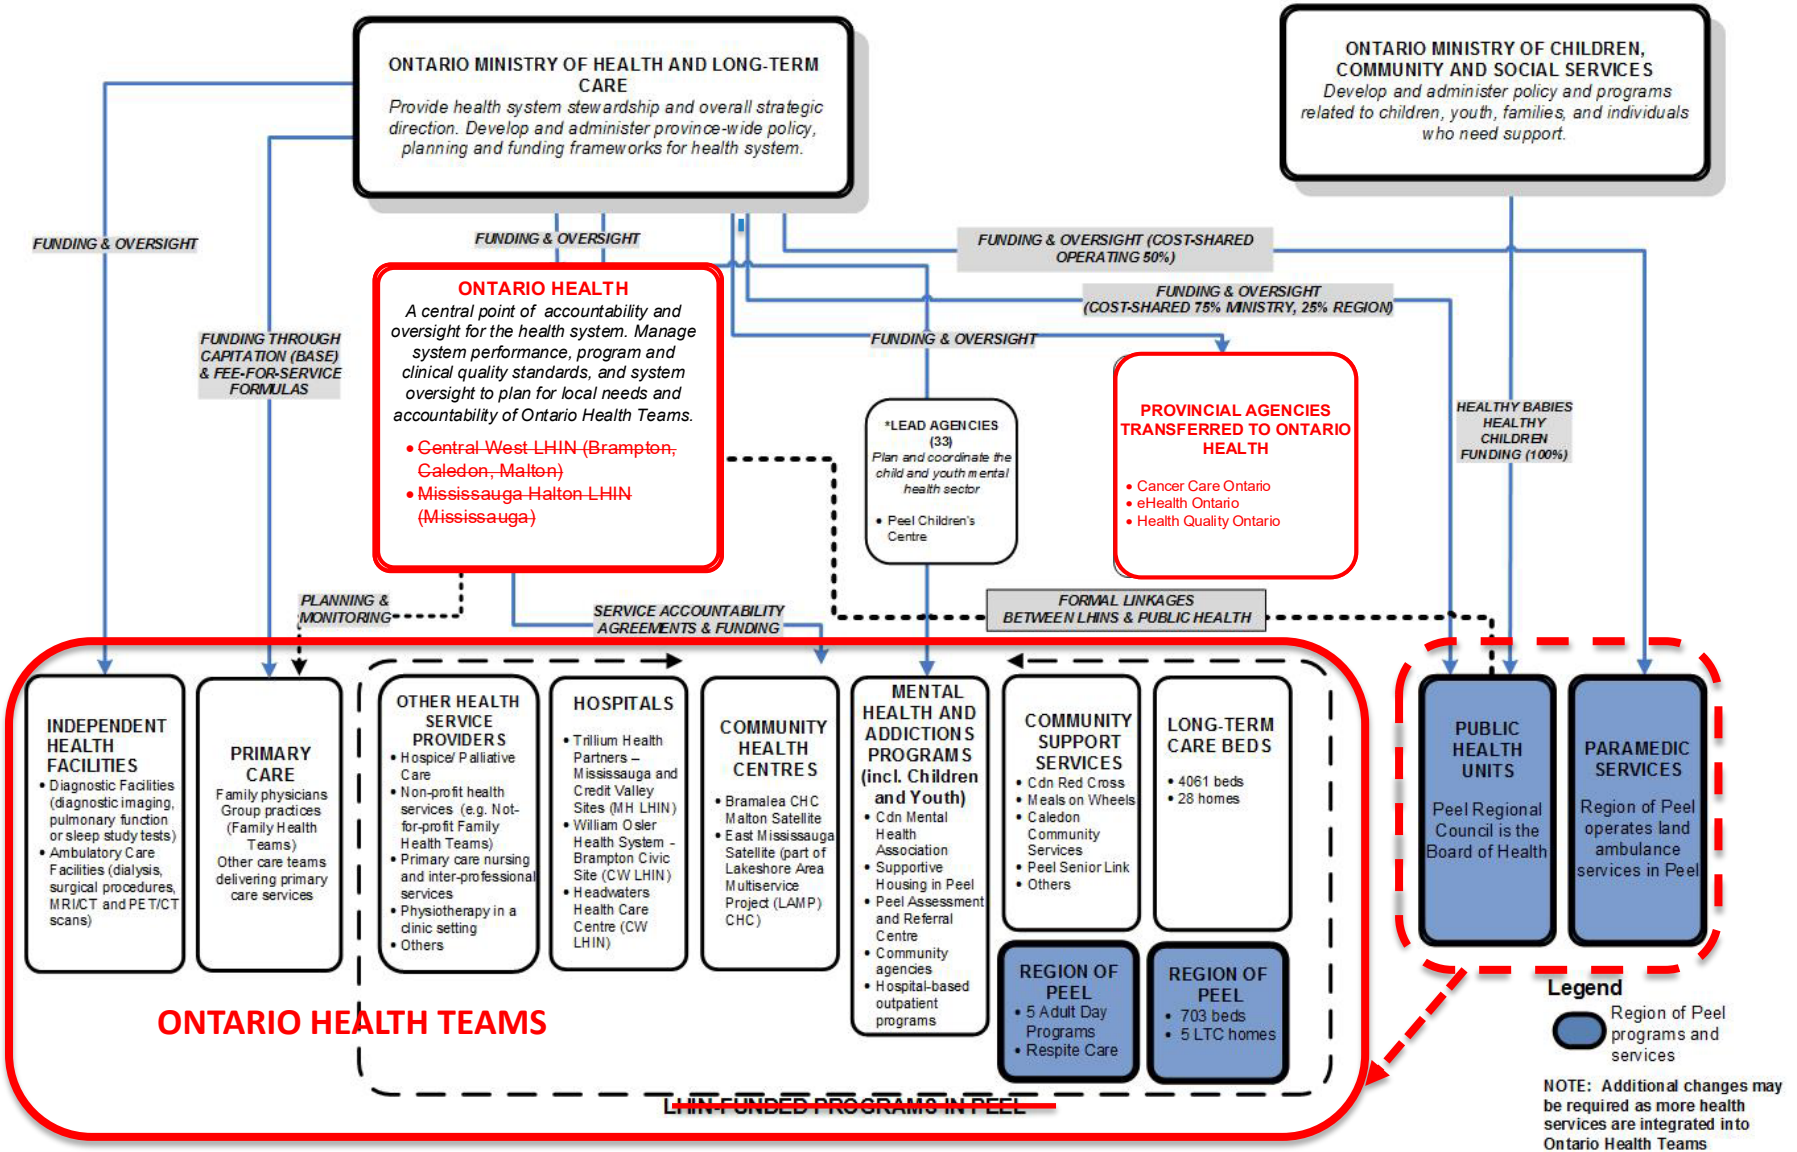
ONTARIO MINISTRY OF HEALTH AND LONG-TERM CARE
Provide health system stewardship and overall strategic direction. Develop and administer province-wide policy, planning and funding frameworks for health system.

ONTARIO MINISTRY OF CHILDREN, COMMUNITY AND SOCIAL SERVICES
Develop and administer policy and programs related to children, youth, families, and individuals who need support.

FUNDING & OVERSIGHT

FUNDING & OVERSIGHT

FUNDING & OVERSIGHT (COST-SHARED OPERATING 50%)

FUNDING & OVERSIGHT (COST-SHARED 75% MINISTRY, 25% REGION)

FUNDING & OVERSIGHT

FUNDING THROUGH CAPITATION (BASE) & FEE-FOR-SERVICE FORMULAS

ONTARIO HEALTH
A central point of accountability and oversight for the health system. Manage system performance, program and clinical quality standards, and system oversight to plan for local needs and accountability of Ontario Health Teams.
• Central West LHIN (Brampton, Caledon, Malton)
• Mississauga Halton LHIN (Mississauga)

*LEAD AGENCIES (33)
Plan and coordinate the child and youth mental health sector
• Peel Children's Centre

PROVINCIAL AGENCIES TRANSFERRED TO ONTARIO HEALTH
• Cancer Care Ontario
• eHealth Ontario
• Health Quality Ontario

HEALTHY BABIES HEALTHY CHILDREN FUNDING (100%)

PLANNING & MONITORING

SERVICE ACCOUNTABILITY AGREEMENTS & FUNDING

FORMAL LINKAGES BETWEEN LHINS & PUBLIC HEALTH

INDEPENDENT HEALTH FACILITIES
• Diagnostic Facilities (diagnostic imaging, pulmonary function or sleep study tests)
• Ambulatory Care Facilities (dialysis, surgical procedures, MRI/CT and PET/CT scans)

PRIMARY CARE
Family physicians Group practices (Family Health Teams)
Other care teams delivering primary care services

OTHER HEALTH SERVICE PROVIDERS
• Hospice/ Palliative Care
• Non-profit health services (e.g. Not-for-profit Family Health Teams)
• Primary care nursing and inter-professional services
• Physiotherapy in a clinic setting
• Others

HOSPITALS
• Trillium Health Partners – Mississauga and Credit Valley Sites (MH LHIN)
• William Osler Health System - Brampton Civic Site (CW LHIN)
• Headwaters Health Care Centre (CW LHIN)

COMMUNITY HEALTH CENTRES
• Bramalea CHC Malton Satellite
• East Mississauga Satellite (part of Lakeshore Area Multiservice Project (LAMP) CHC)

MENTAL HEALTH AND ADDICTIONS PROGRAMS (incl. Children and Youth)
• Cdn Mental Health Association
• Supportive Housing in Peel
• Peel Assessment and Referral Centre
• Community agencies
• Hospital-based outpatient programs

COMMUNITY SUPPORT SERVICES
• Cdn Red Cross
• Meals on Wheels
• Caledon Community Services
• Peel Senior Link
• Others

LONG-TERM CARE BEDS
• 4061 beds
• 28 homes

REGION OF PEEL
• 5 Adult Day Programs
• Respite Care

REGION OF PEEL
• 703 beds
• 5 LTC homes

PUBLIC HEALTH UNITS
Peel Regional Council is the Board of Health

PARAMEDIC SERVICES
Region of Peel operates land ambulance services in Peel

ONTARIO HEALTH TEAMS

LHIN-FUNDED PROGRAMS IN PEEL

Legend
Region of Peel programs and services

NOTE: Additional changes may be required as more health services are integrated into Ontario Health Teams